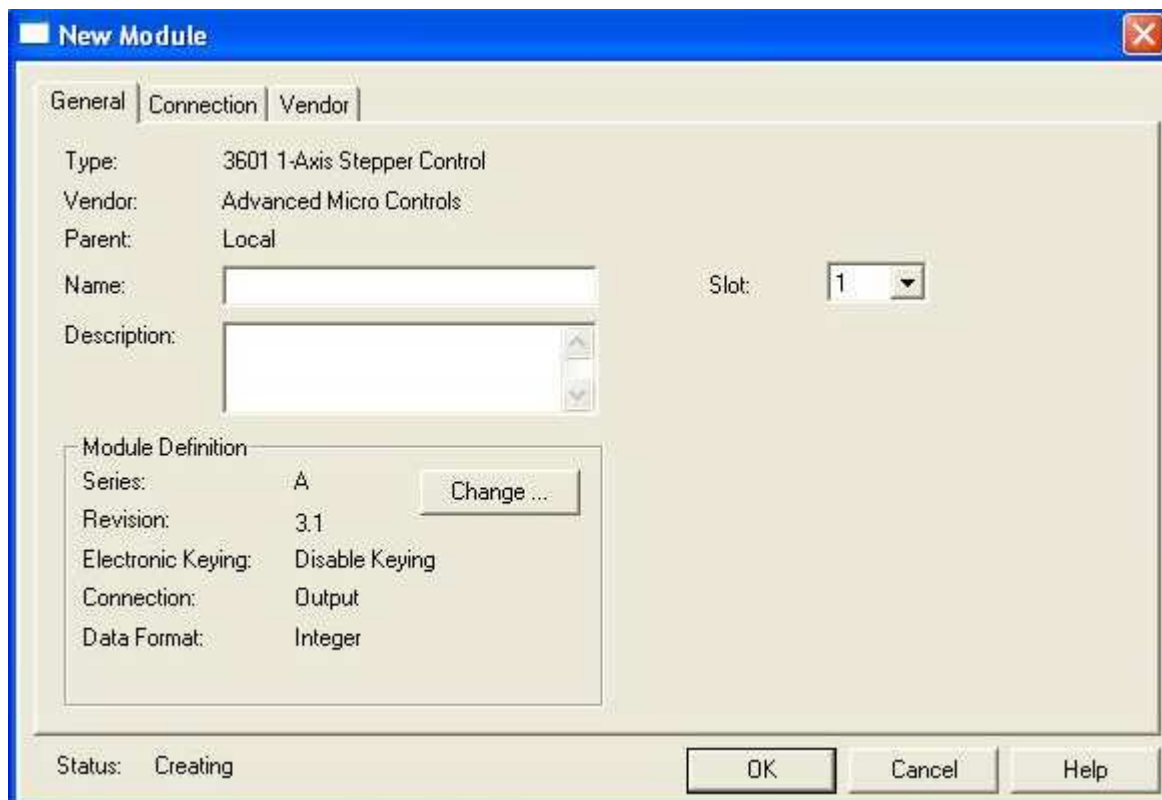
New Module

General | Connection | Vendor

Type: 3601 1-Axis Stepper Control
Vendor: Advanced Micro Controls
Parent: Local
Name:
Slot: 1
Description:

Module Definition
Series: A
Change ...
Revision: 3.1
Electronic Keying: Disable Keying
Connection: Output
Data Format: Integer

Status: Creating
OK
Cancel
Help